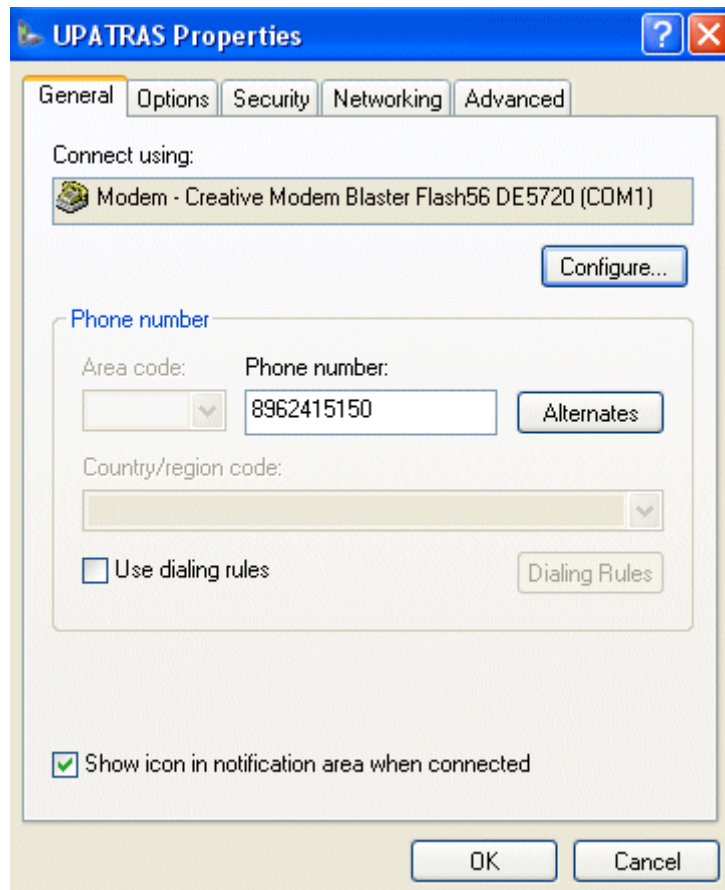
UPATRAS Properties

?

General | Options | Security | Networking | Advanced

Connect using:

Modem - Creative Modem Blaster Flash56 DE5720 (COM1)

Configure...

Phone number

Area code:

Phone number:

8962415150

Alternates

Country/region code:

Use dialing rules

Dialing Rules

Show icon in notification area when connected

OK

Cancel